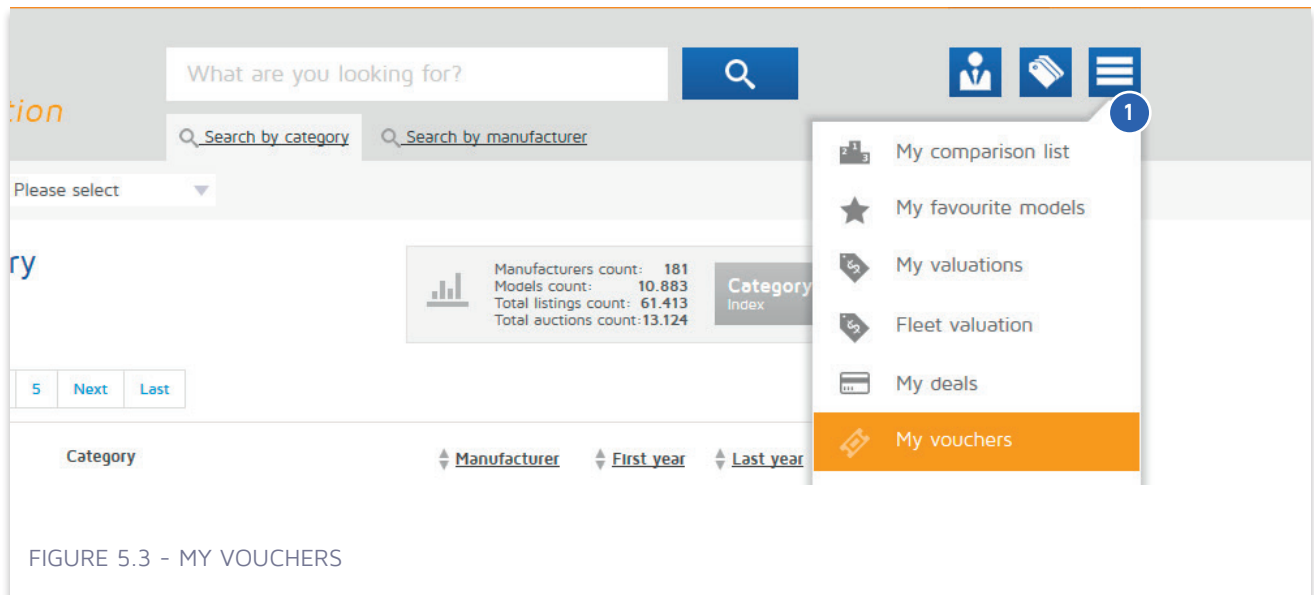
tion

What are you looking for?

Search by category Search by manufacturer

Please select

ry

Manufacturers count: 181
Models count: 10.883
Total listings count: 61.413
Total auctions count: 13.124

Category
Index

5 Next Last

Category

Manufacturer First year Last year

1

My comparison list
My favourite models
My valuations
Fleet valuation
My deals
My vouchers

FIGURE 5.3 - MY VOUCHERS